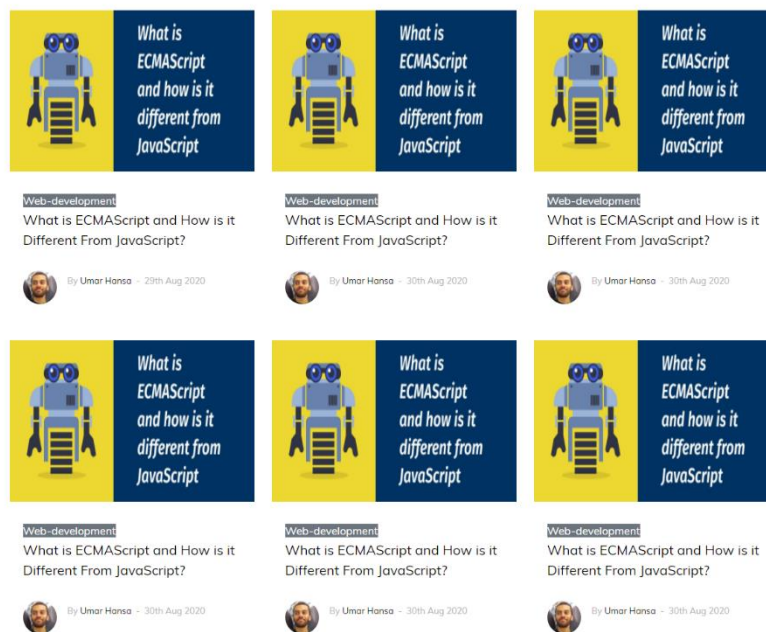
What is ECMAScript and how is it different from JavaScript

Web-development
What is ECMAScript and How is it Different From JavaScript?

By Umar Hansa - 29th Aug 2020

What is ECMAScript and how is it different from JavaScript

Web-development
What is ECMAScript and How is it Different From JavaScript?

By Umar Hansa - 30th Aug 2020

What is ECMAScript and how is it different from JavaScript

Web-development
What is ECMAScript and How is it Different From JavaScript?

By Umar Hansa - 30th Aug 2020

What is ECMAScript and how is it different from JavaScript

Web-development
What is ECMAScript and How is it Different From JavaScript?

By Umar Hansa - 30th Aug 2020

What is ECMAScript and how is it different from JavaScript

Web-development
What is ECMAScript and How is it Different From JavaScript?

By Umar Hansa - 30th Aug 2020

What is ECMAScript and how is it different from JavaScript

Web-development
What is ECMAScript and How is it Different From JavaScript?

By Umar Hansa - 30th Aug 2020